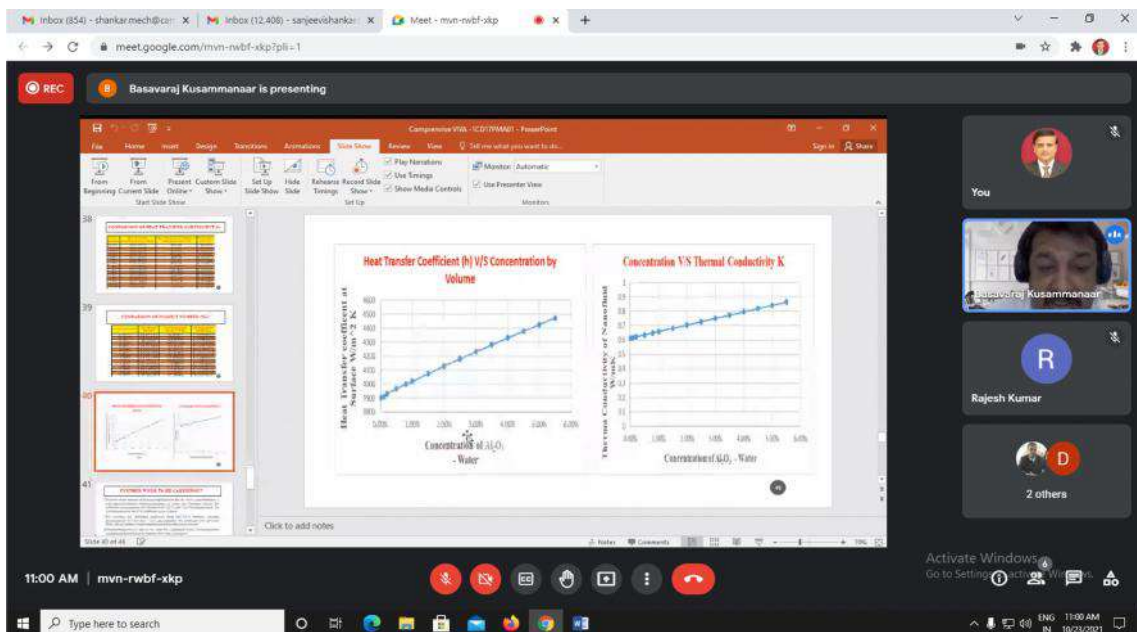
Inbox (854) - shankarmech@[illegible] ×
Inbox (12,408) - sanjeevishankar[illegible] ×
Meet - mvn-rwbf-xkp ×
+

meet.google.com/mvn-rwbf-xkp?pli=1

REC
B Basavaraj Kusammanaar is presenting

Comprehensive VIVA - 1CD17MMA01 - PowerPoint
Sign in Share
File Home Insert Design Transitions Animations Slide Show Review View Tell me what you want to do...
From Beginning From Current Slide Present Online Custom Slide Show
Start Slide Show
Set Up Slide Show Hide Slide Rehearse Timings Record Slide Show
Play Narrations
Use Timings
Show Media Controls
Set Up
Monitor: Automatic
Use Presenter View
Monitors

38
39
40
41

Heat Transfer Coefficient (h) V/S Concentration by Volume
Heat Transfer coefficient at Surface W/m^2 K
4600 4400 4200 4000 3800 3600 3400 3200 3000 2800
0.00% 1.00% 2.00% 3.00% 4.00% 5.00% 6.00%
Concentration of $Al_2O_3$ - Water

Concentration V/S Thermal Conductivity K
Thermal Conductivity of Nanofluid W/mk
1 0.9 0.8 0.7 0.6 0.5 0.4 0.3 0.2 0.1 0
0.00% 1.00% 2.00% 3.00% 4.00% 5.00% 6.00%
Concentration of $Al_2O_3$ - Water

Click to add notes
Slide 40 of 49
Notes Comments 70%

You
Basavaraj Kusammanaar
R
Rajesh Kumar
D
2 others

Activate Windows
Go to Settings to activate Windows.

11:00 AM | mvn-rwbf-xkp

Type here to search
ENG IN 11:00 AM 10/23/2021